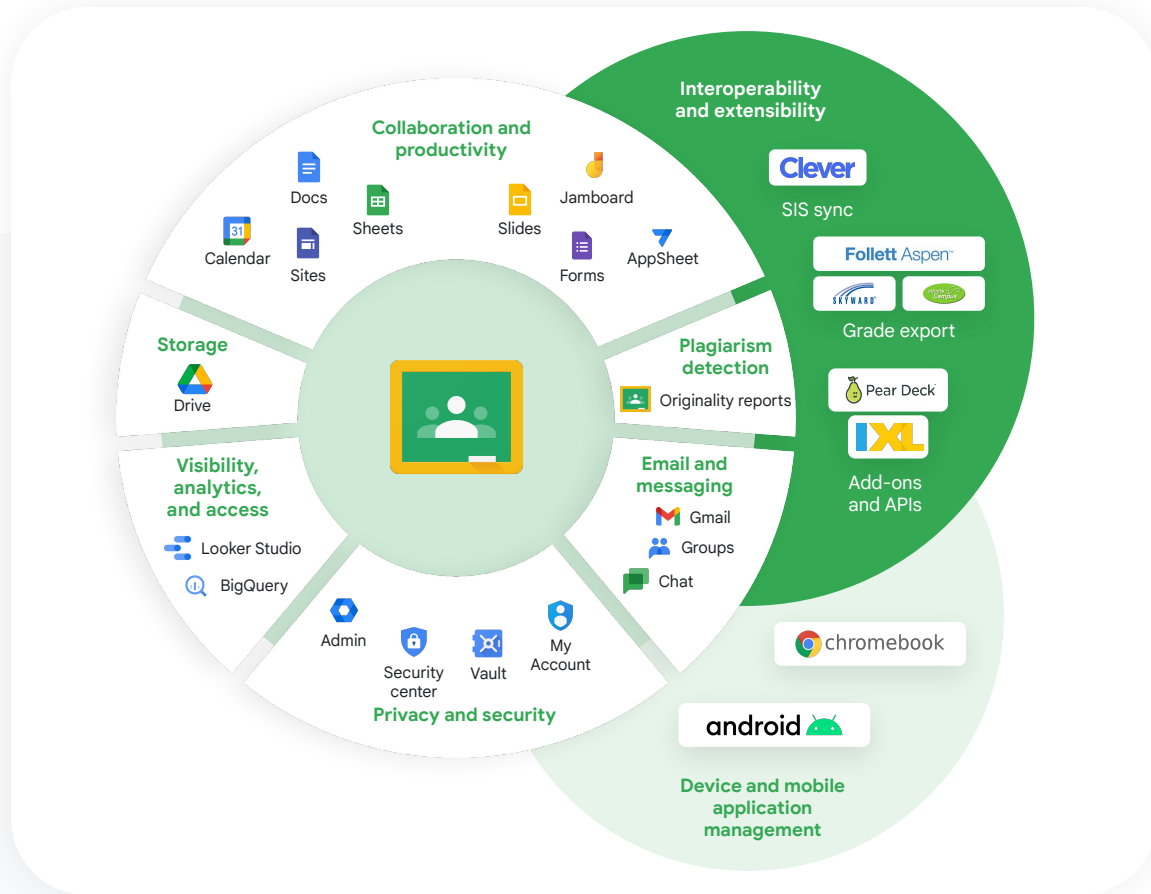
Interoperability and extensibility

Clever

SIS sync

Follett Aspen

SKYWARD

Campus

Grade export

Pear Deck

IXL

Add-ons and APIs

Collaboration and productivity

Docs

Sheets

Calendar

31

Sites

Slides

Jamboard

Forms

AppSheet

Storage

Drive

Plagiarism detection

Originality reports

Visibility, analytics, and access

Looker Studio

BigQuery

Email and messaging

Gmail

Groups

Chat

Admin

Security center

Vault

My Account

Privacy and security

chromebook

android

Device and mobile application management